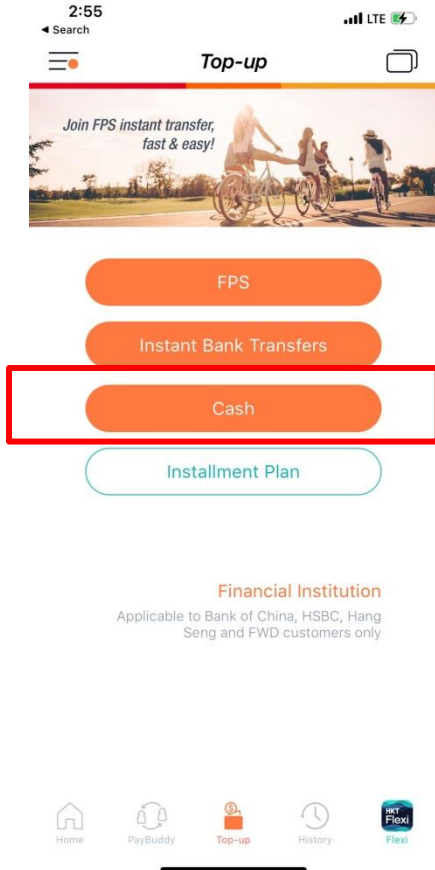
2:55
◂ Search
LTE

Top-up

Join FPS instant transfer, fast & easy!

FPS

Instant Bank Transfers

Cash

Installment Plan

Financial Institution

Applicable to Bank of China, HSBC, Hang Seng and FWD customers only

Home PayBuddy Top-up History HKT Flexi Flexi